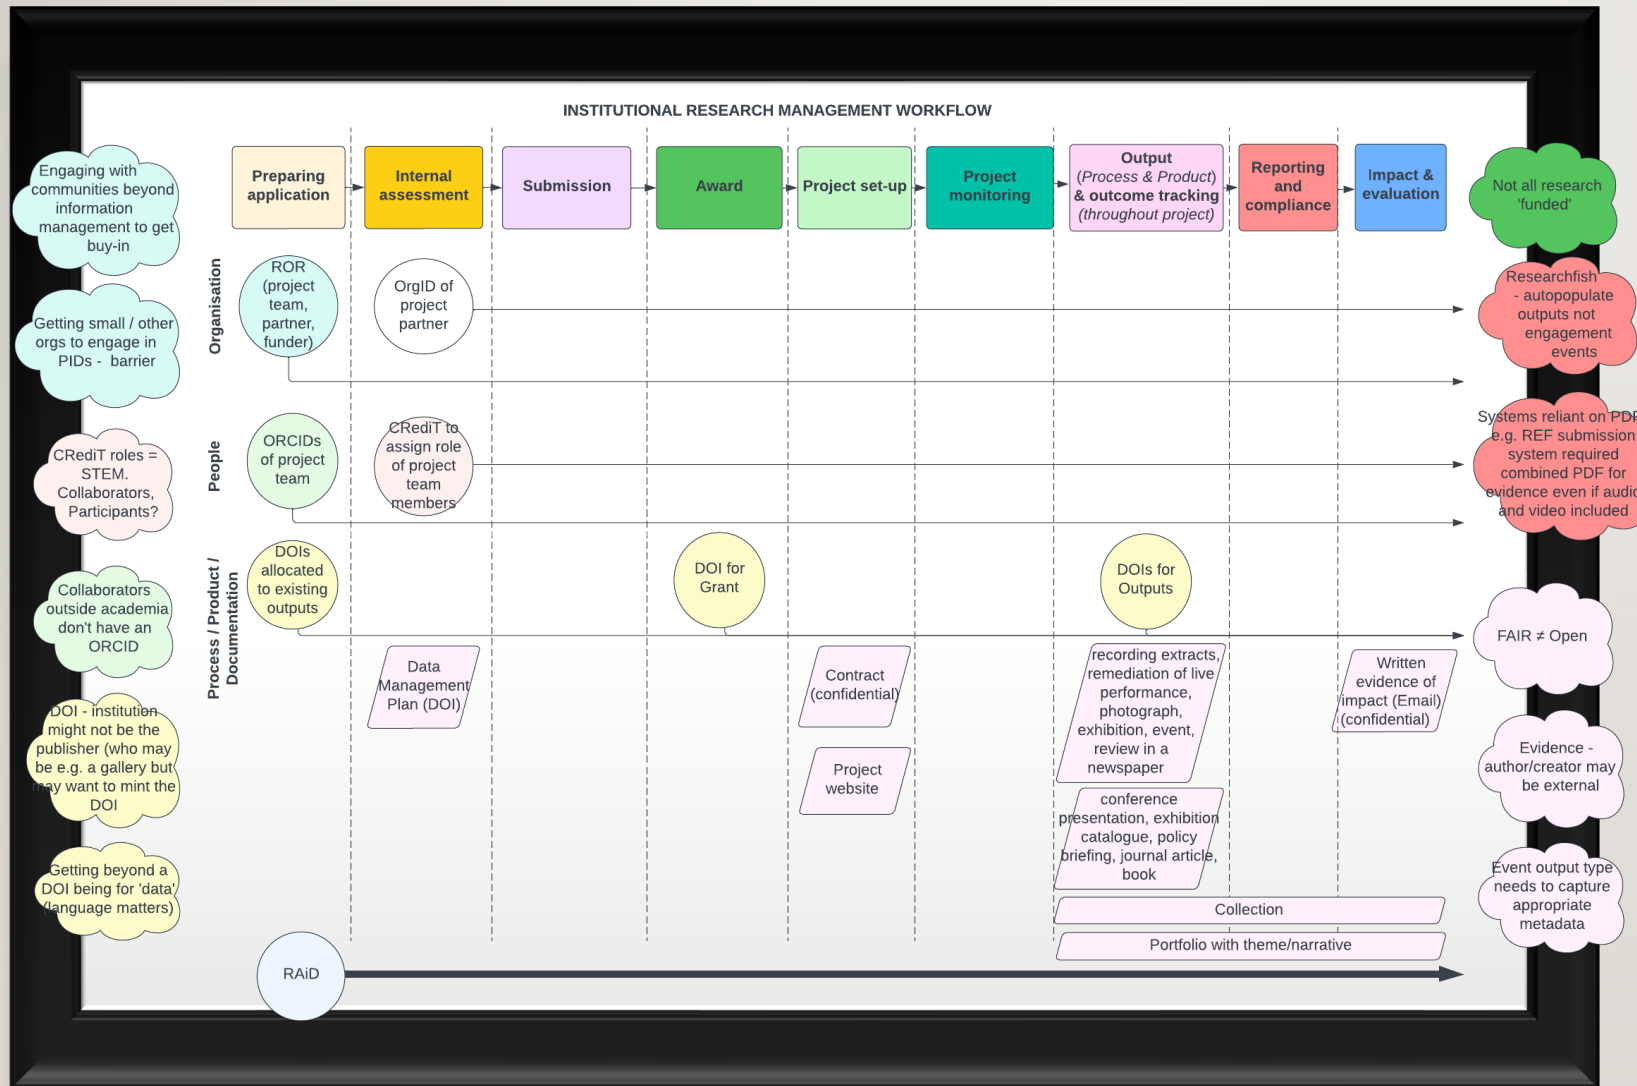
INSTITUTIONAL RESEARCH MANAGEMENT WORKFLOW

Engaging with communities beyond information management to get buy-in

Getting small / other orgs to engage in PIDs - barrier

CRediT roles = STEM. Collaborators, Participants?

Collaborators outside academia don't have an ORCID

DOI - institution might not be the publisher (who may be e.g. a gallery but may want to mint the DOI

Getting beyond a DOI being for 'data' (language matters)

Preparing application

Internal assessment

Submission

Award

Project set-up

Project monitoring

Output (Process & Product) & outcome tracking (throughout project)

Reporting and compliance

Impact & evaluation

Organisation

ROR (project team, partner, funder)

OrgID of project partner

People

ORCIDs of project team

CRediT to assign role of project team members

Process / Product Documentation

DOIs allocated to existing outputs

DOI for Grant

DOIs for Outputs

Data Management Plan (DOI)

Contract (confidential)

Project website

recording extracts, remediation of live performance, photograph, exhibition, event, review in a newspaper

conference presentation, exhibition catalogue, policy briefing, journal article, book

Written evidence of impact (Email) (confidential)

Collection

Portfolio with theme/narrative

RAiD

Not all research 'funded'

Researchfish - autopopulate outputs not engagement events

Systems reliant on PDF e.g. REF submission system required combined PDF for evidence even if audio and video included

FAIR ≠ Open

Evidence - author/creator may be external

Event output type needs to capture appropriate metadata